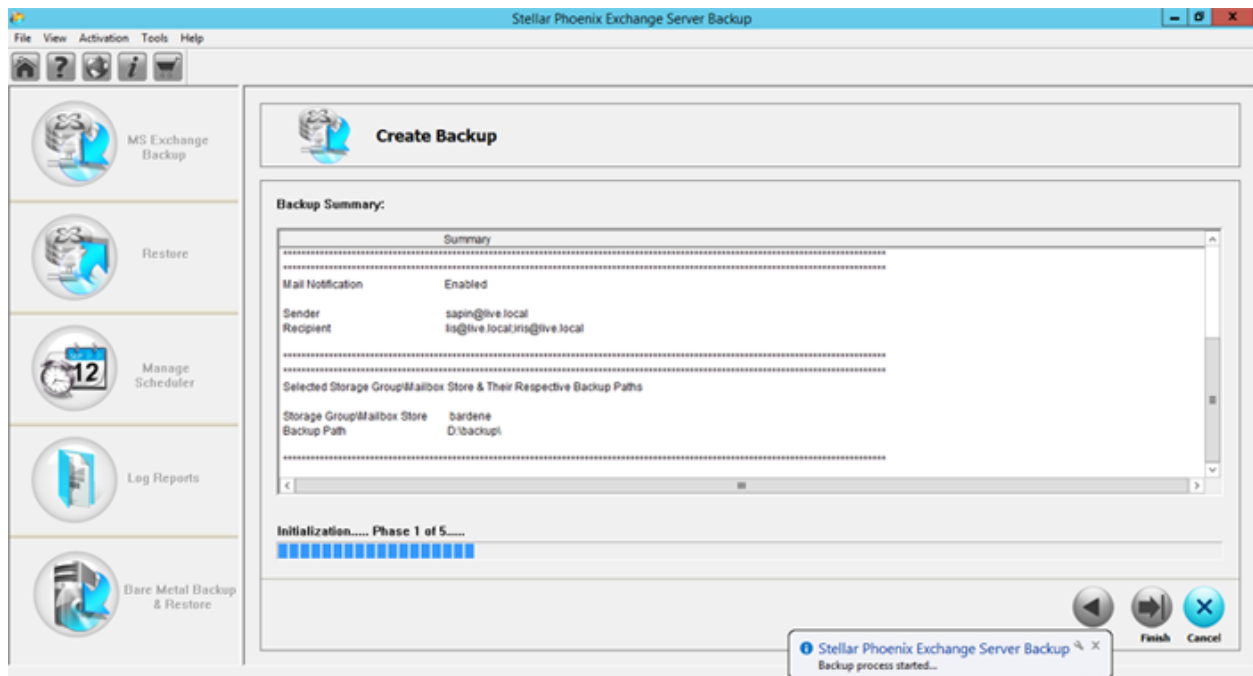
Stellar Phoenix Exchange Server Backup

File View Activation Tools Help

MS Exchange Backup

Restore

12

Manage Scheduler

Log Reports

Bare Metal Backup & Restore

Create Backup

Backup Summary:

Summary

Mail Notification Enabled

Sender sapin@live.local
Recipient lis@live.local;iris@live.local

Selected Storage Group\Mailbox Store & Their Respective Backup Paths

Storage Group\Mailbox Store bardene
Backup Path D:\backup\

Initialization..... Phase 1 of 5.....

Finish Cancel

Stellar Phoenix Exchange Server Backup
Backup process started...